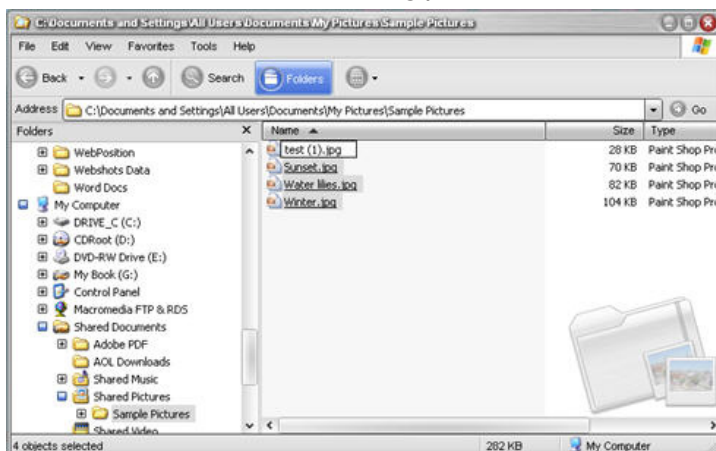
C:\Documents and Settings\All Users\Documents\My Pictures\Sample Pictures

File Edit View Favorites Tools Help

Back Search Folders

Address C:\Documents and Settings\All Users\Documents\My Pictures\Sample Pictures Go

Folders

WebPosition
Webshots Data
Word Docs
My Computer
DRIVE_C (C:)
CDRoot (D:)
DVD-RW Drive (E:)
My Book (G:)
Control Panel
Macromedia FTP & RDS
Shared Documents
Adobe PDF
AOL Downloads
Shared Music
Shared Pictures
Sample Pictures
Shared Video

| Name | Size | Type |
|---|---|---|
| test (1).jpg | 28 KB | Paint Shop Pr |
| Sunset.jpg | 70 KB | Paint Shop Pr |
| Water lilies.jpg | 82 KB | Paint Shop Pr |
| Winter.jpg | 104 KB | Paint Shop Pr |

4 objects selected 282 KB My Computer